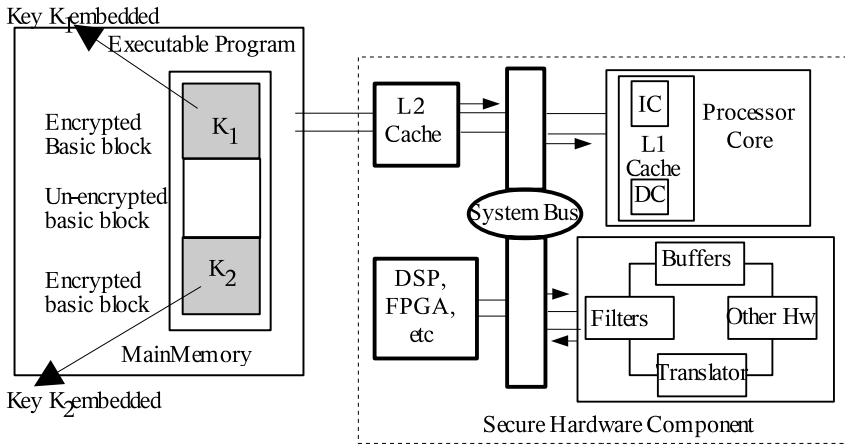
Key $K_1$ embedded

Executable Program

Encrypted Basic block

$K_1$

Un-encrypted basic block

Encrypted basic block

$K_2$

MainMemory

Key $K_2$ embedded

L2 Cache

System Bus

IC

L1 Cache

DC

Processor Core

DSP, FPGA, etc

Buffers

Filters

Other Hw

Translator

Secure Hardware Component